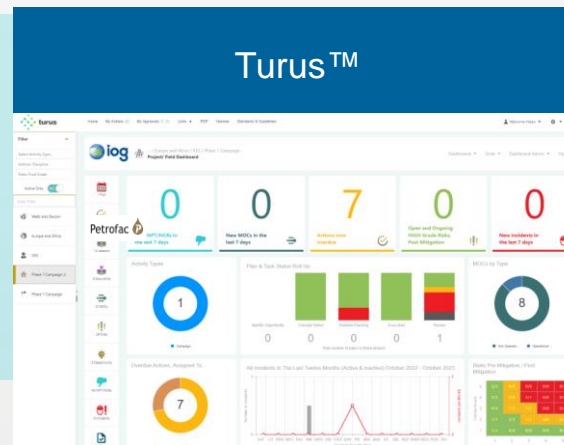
Turus™

turus

Home  My Actions  My Approvals  Links  POP  Themes  Standards & Guidelines

Filter

Active Only

Wells and Electric

Europe and Africa

IOG

Phase 1 Campaign 2

Phase 1 Campaign

iog

Projects' Field Dashboard

Petrofac

0

IMPCMOBs in the last 7 days

0

New MOCs in the last 7 days

7

Actions now overdue

0

Open and Ongoing HIGH Grade Risks, Post Mitigation

0

New Incidents in the last 7 days

Activity Types

1

Plan & Task Status Roll Up

0  0  0  0  1

MOCs by Type

8

Overdue Actions, Assigned To

7

All Incidents In The Last Twelve Months (Active & Inactive) October 2022 - October 2023

Risks Pre Mitigation / Post Mitigation